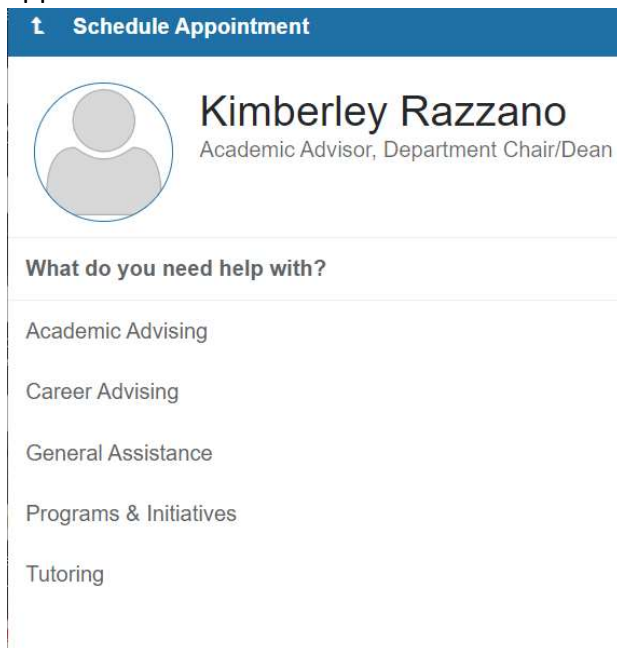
t Schedule Appointment

Kimberley Razzano
Academic Advisor, Department Chair/Dean

What do you need help with?

Academic Advising

Career Advising

General Assistance

Programs & Initiatives

Tutoring